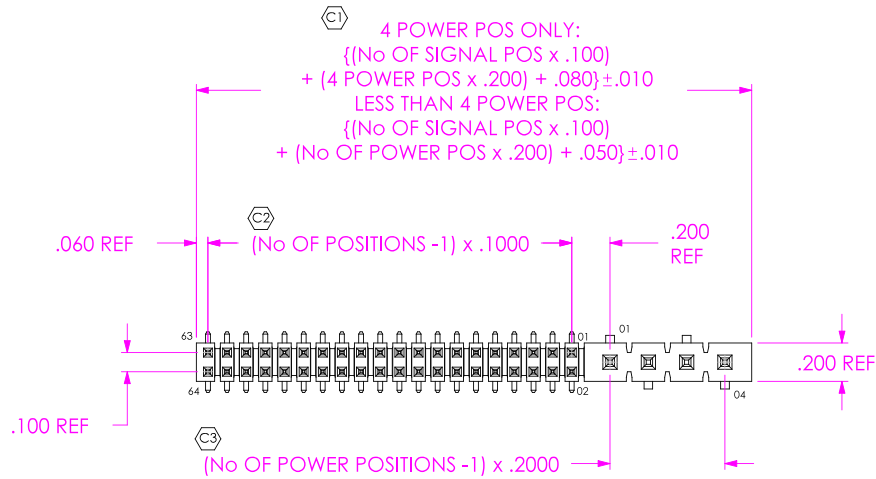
C1
4 POWER POS ONLY:
{(No OF SIGNAL POS x .100)
+ (4 POWER POS x .200) + .080} $\pm$.010
LESS THAN 4 POWER POS:
{(No OF SIGNAL POS x .100)
+ (No OF POWER POS x .200) + .050} $\pm$.010

C2
.060 REF
(No OF POSITIONS -1) x .1000
.200
REF

63
64
01
02
01
04
.200 REF
.100 REF

C3
(No OF POWER POSITIONS -1) x .2000